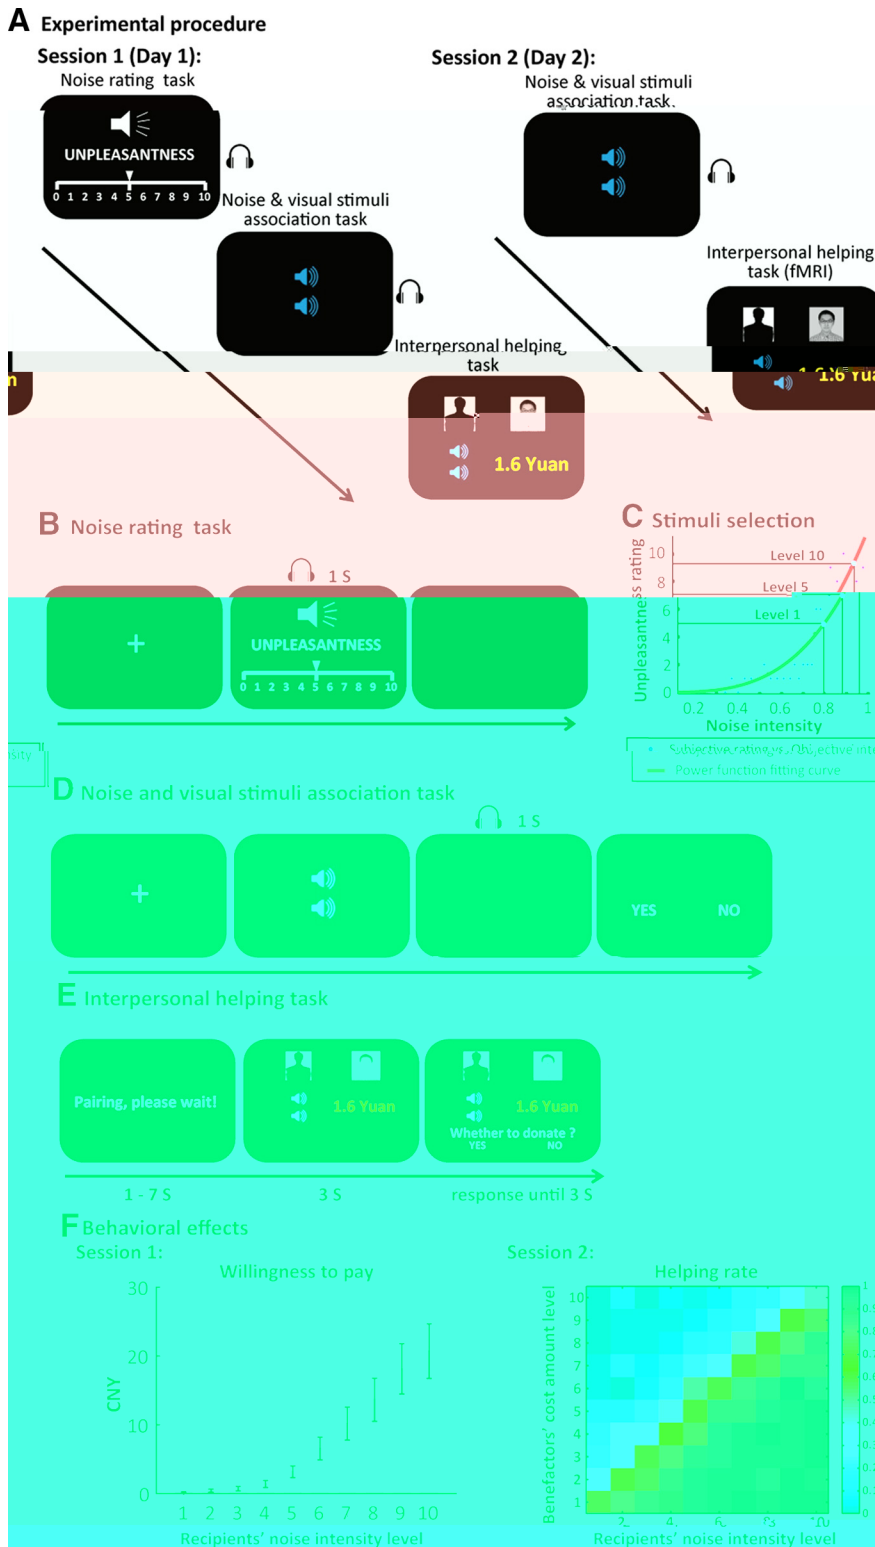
A Experimental procedure

Session 1 (Day 1):

Noise rating task

UNPLEASANTNESS

0 1 2 3 4 5 6 7 8 9 10

Noise & visual stimuli association task

Interpersonal helping task

1.6 Yuan

Session 2 (Day 2):

Noise & visual stimuli association task

Interpersonal helping task (fMRI)

1.6 Yua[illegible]

B Noise rating task

1 S

+

UNPLEASANTNESS

0 1 2 3 4 5 6 7 8 9 10

C Stimuli selection

Unpleasantness rating

10 8 6 4 2 0

Level 10

Level 5

Level 1

0.2 0.4 0.6 0.8 1

Noise intensity

Subjective rating vs. Objective int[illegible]

Power function fitting curve

D Noise and visual stimuli association task

1 S

+

YES NO

E Interpersonal helping task

Pairing, please wait!

1.6 Yuan

1.6 Yuan

Whether to donate ?

YES NO

1 - 7 S

3 S

response until 3 S

F Behavioral effects

Session 1:

Willingness to pay

CNY

30 20 10 0

1 2 3 4 5 6 7 8 9 10

Recipients' noise intensity level

Session 2:

Helping rate

Benefactors' cost amount level

10 9 8 7 6 5 4 3 2 1

2 4 6 8 10

Recipients' noise intensity level